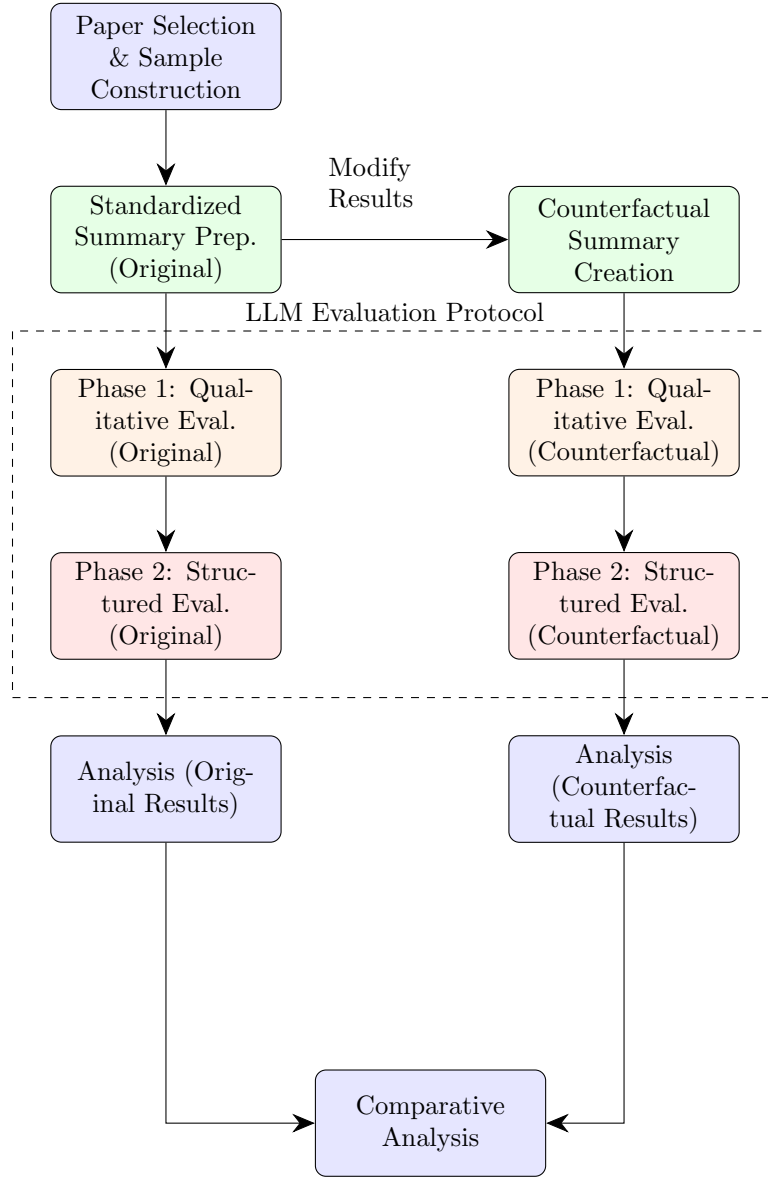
Paper Selection & Sample Construction

Standardized Summary Prep. (Original)

Modify Results

Counterfactual Summary Creation

LLM Evaluation Protocol

Phase 1: Qualitative Eval. (Original)

Phase 1: Qualitative Eval. (Counterfactual)

Phase 2: Structured Eval. (Original)

Phase 2: Structured Eval. (Counterfactual)

Analysis (Original Results)

Analysis (Counterfactual Results)

Comparative Analysis